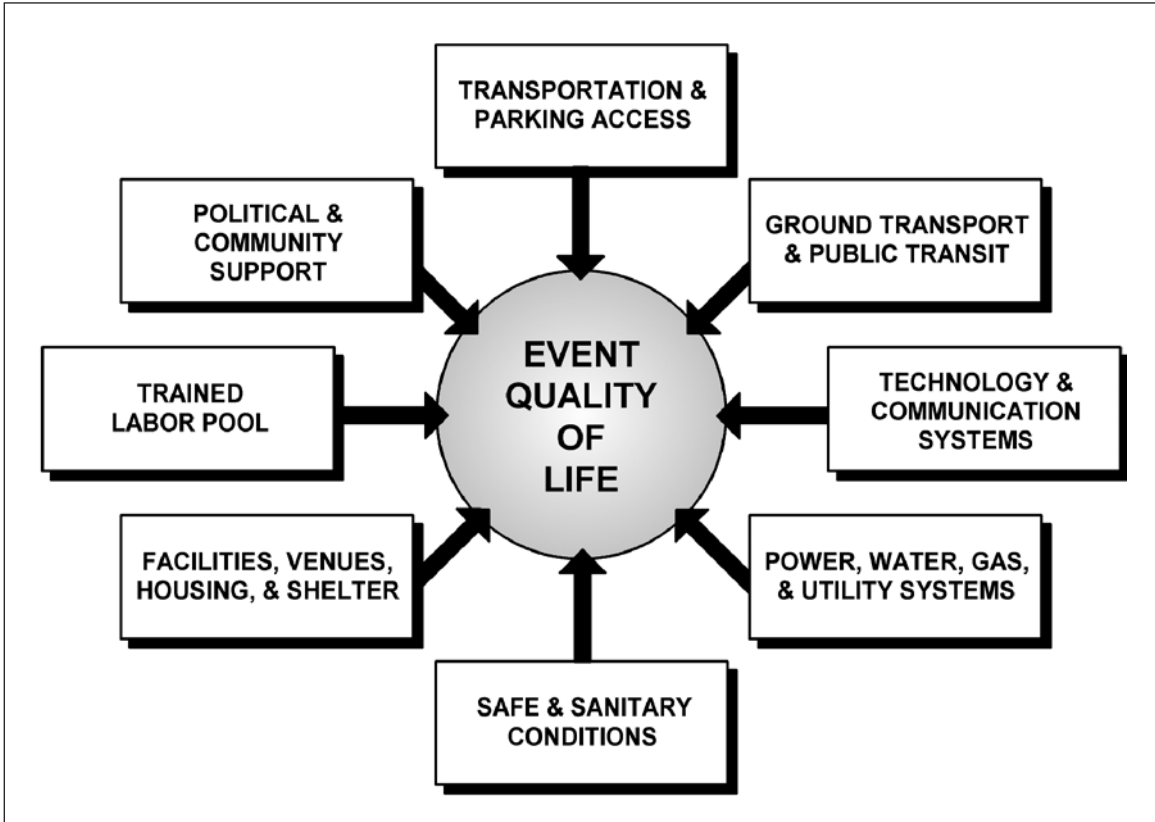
TRANSPORTATION & PARKING ACCESS

POLITICAL & COMMUNITY SUPPORT

GROUND TRANSPORT & PUBLIC TRANSIT

TRAINED LABOR POOL

EVENT QUALITY OF LIFE

TECHNOLOGY & COMMUNICATION SYSTEMS

FACILITIES, VENUES, HOUSING, & SHELTER

POWER, WATER, GAS, & UTILITY SYSTEMS

SAFE & SANITARY CONDITIONS